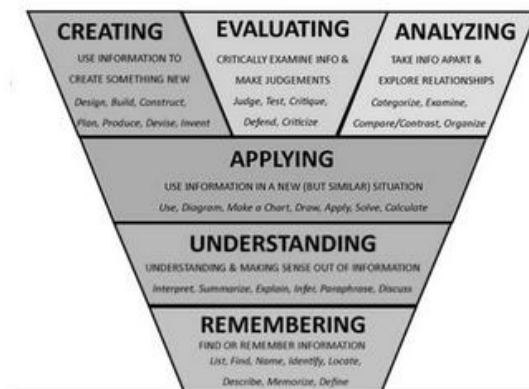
CREATING
USE INFORMATION TO CREATE SOMETHING NEW
Design, Build, Construct, Plan, Produce, Devise, Invent

EVALUATING
CRITICALLY EXAMINE INFO & MAKE JUDGEMENTS
Judge, Test, Critique, Defend, Criticize

ANALYZING
TAKE INFO APART & EXPLORE RELATIONSHIPS
Categorize, Examine, Compare/Contrast, Organize

APPLYING
USE INFORMATION IN A NEW (BUT SIMILAR) SITUATION
Use, Diagram, Make a Chart, Draw, Apply, Solve, Calculate

UNDERSTANDING
UNDERSTANDING & MAKING SENSE OUT OF INFORMATION
Interpret, Summarize, Explain, Infer, Paraphrase, Discuss

REMEMBERING
FIND OR REMEMBER INFORMATION
List, Find, Name, Identify, Locate, Describe, Memorize, Define